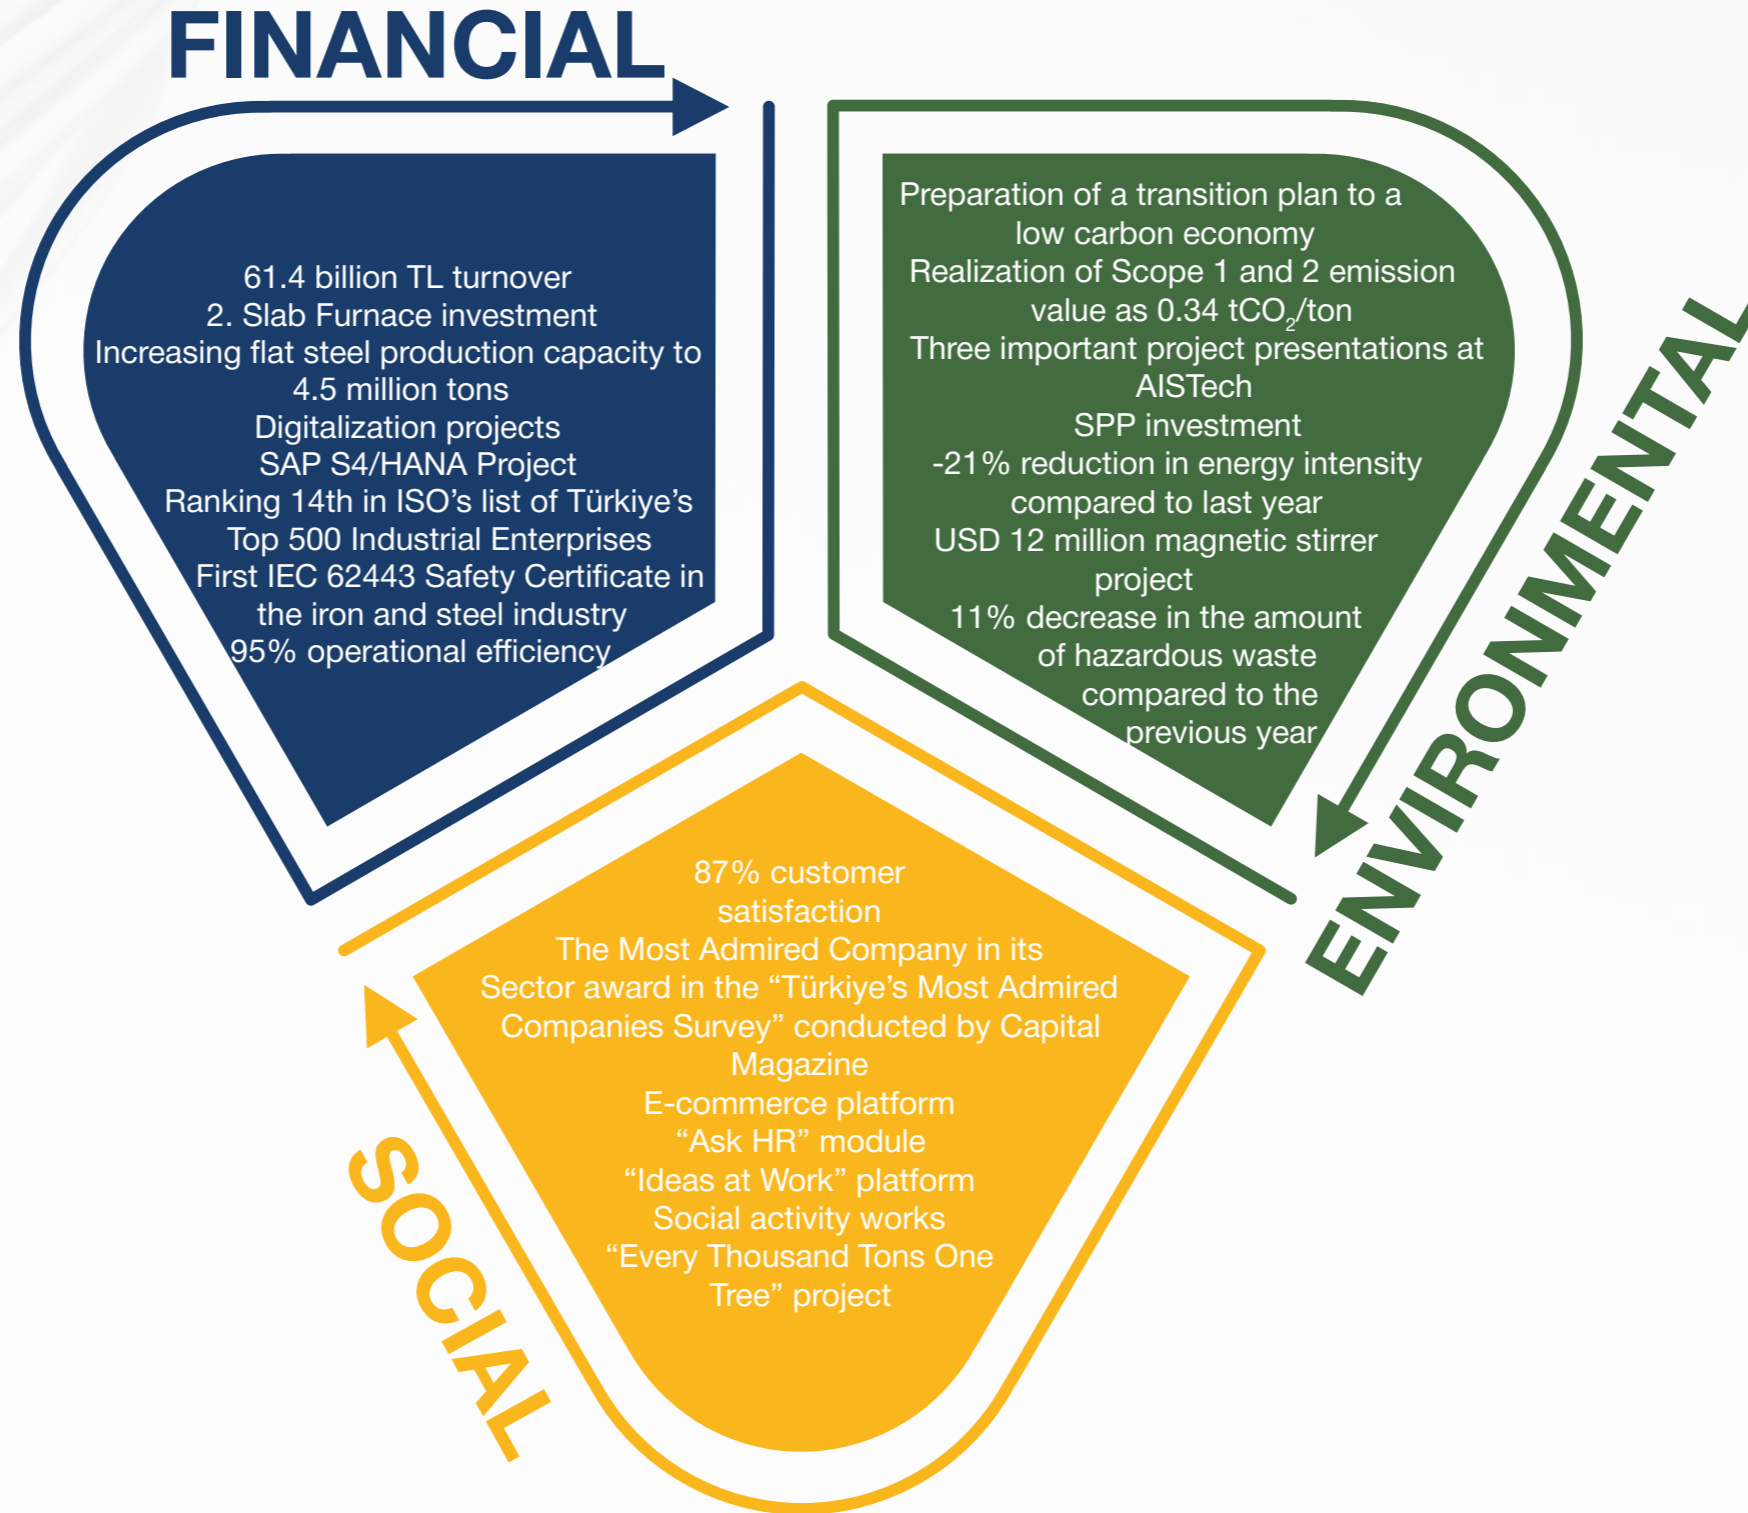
FINANCIAL

61.4 billion TL turnover
2. Slab Furnace investment
Increasing flat steel production capacity to 4.5 million tons
Digitalization projects
SAP S4/HANA Project
Ranking 14th in ISO's list of Türkiye's Top 500 Industrial Enterprises
First IEC 62443 Safety Certificate in the iron and steel industry
95% operational efficiency

Preparation of a transition plan to a low carbon economy
Realization of Scope 1 and 2 emission value as 0.34 $tCO_2$/ton
Three important project presentations at AISTech
SPP investment
-21% reduction in energy intensity compared to last year
USD 12 million magnetic stirrer project
11% decrease in the amount of hazardous waste compared to the previous year

ENVIRONMENTAL

87% customer satisfaction
The Most Admired Company in its Sector award in the "Türkiye's Most Admired Companies Survey" conducted by Capital Magazine
E-commerce platform
"Ask HR" module
"Ideas at Work" platform
Social activity works
"Every Thousand Tons One Tree" project

SOCIAL